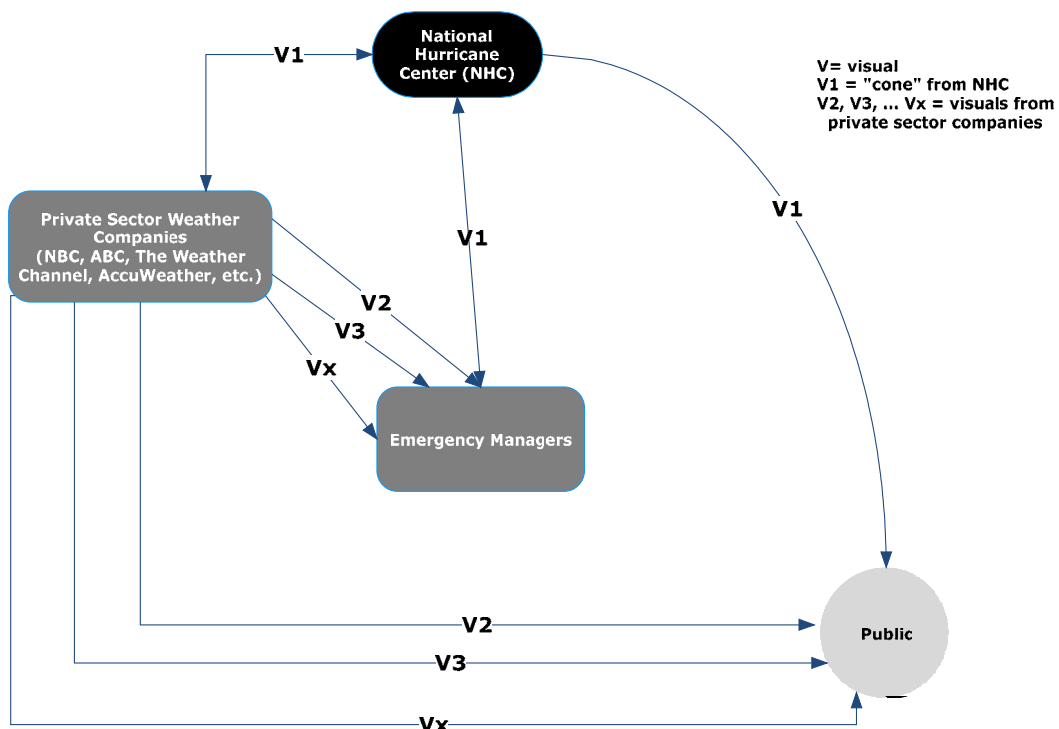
V1

National Hurricane Center (NHC)

V= visual
V1 = "cone" from NHC
V2, V3, ... Vx = visuals from private sector companies

Private Sector Weather Companies (NBC, ABC, The Weather Channel, AccuWeather, etc.)

V1

V1

V2

V3

Vx

Emergency Managers

V2

V3

Vx

Public